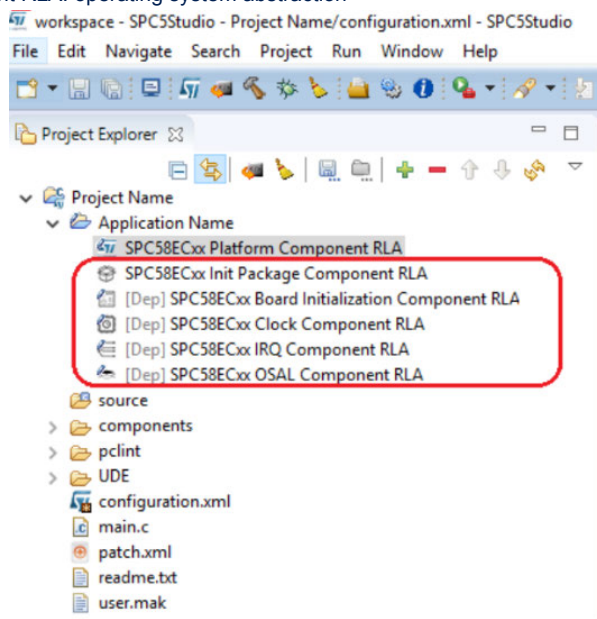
workspace - SPC5Studio - Project Name/configuration.xml - SPC5Studio

File Edit Navigate Search Project Run Window Help

Project Explorer

Project Name
Application Name
SPC58ECxx Platform Component RLA
SPC58ECxx Init Package Component RLA
[Dep] SPC58ECxx Board Initialization Component RLA
[Dep] SPC58ECxx Clock Component RLA
[Dep] SPC58ECxx IRQ Component RLA
[Dep] SPC58ECxx OSAL Component RLA
source
components
pclint
UDE
configuration.xml
main.c
patch.xml
readme.txt
user.mak